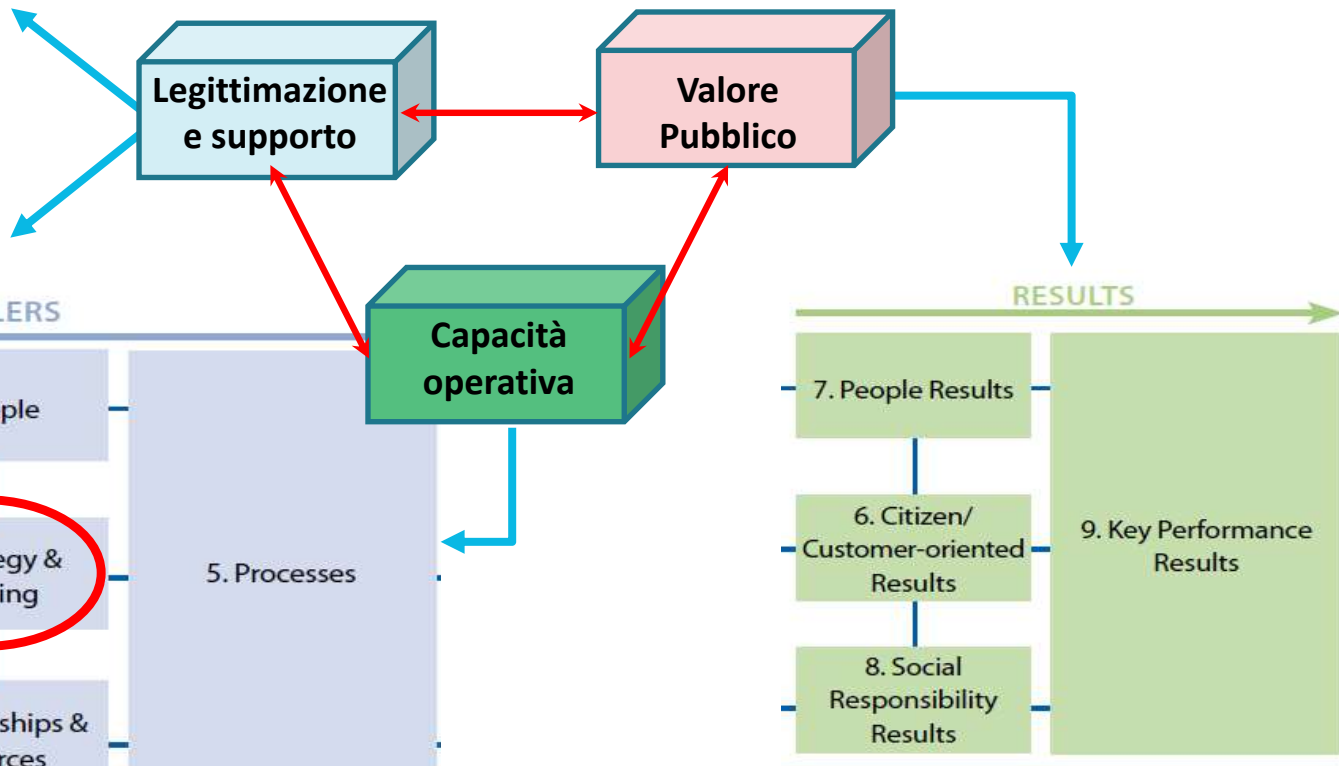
Legittimazione e supporto

Valore Pubblico

Capacità operativa

LERS

ple

egy & ing

5. Processes

ships & rces

RESULTS

7. People Results

6. Citizen/ Customer-oriented Results

8. Social Responsibility Results

9. Key Performance Results